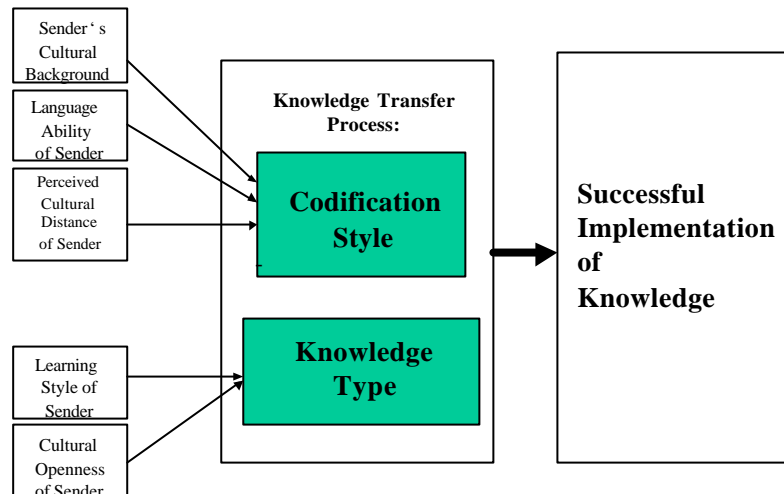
Sender ' s Cultural Background

Language Ability of Sender

Perceived Cultural Distance of Sender

Learning Style of Sender

Cultural Openness of Sender

Knowledge Transfer Process:

Codification Style

Knowledge Type

Successful Implementation of Knowledge